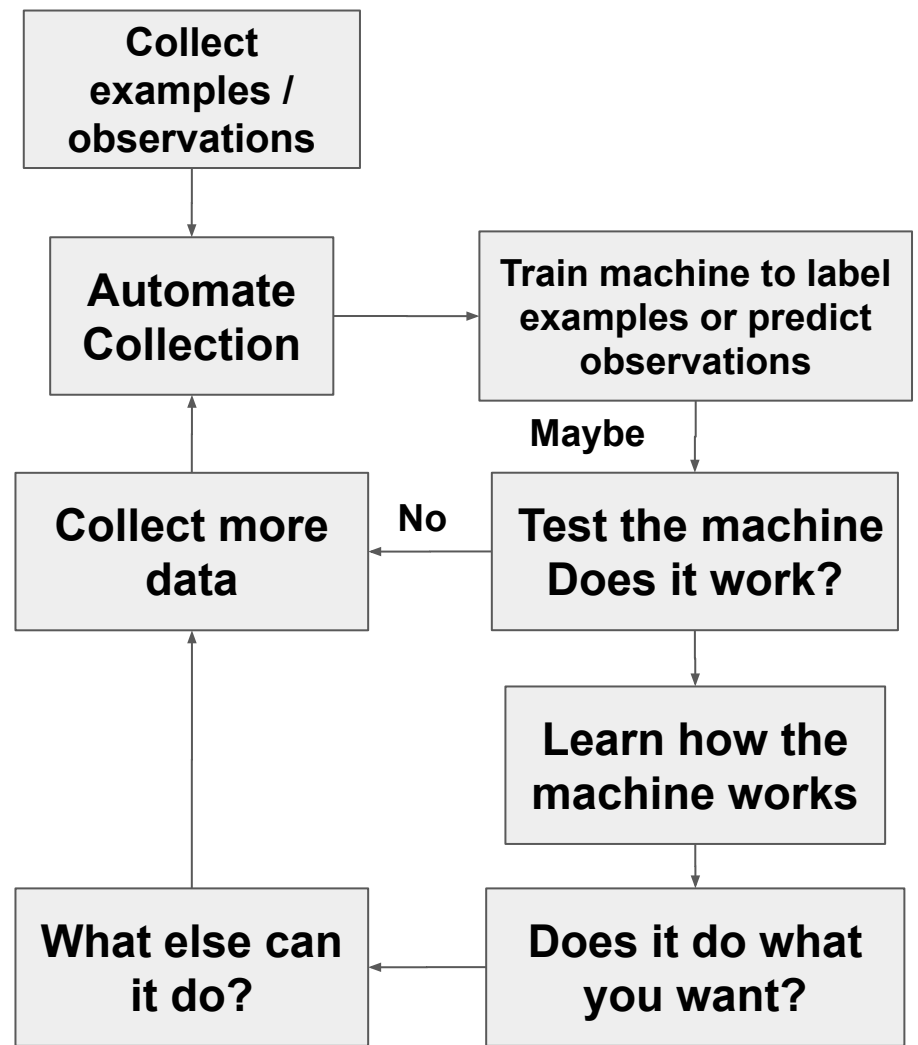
Collect examples / observations

Automate Collection

Train machine to label examples or predict observations

Maybe

Collect more data

No

Test the machine Does it work?

Learn how the machine works

What else can it do?

Does it do what you want?